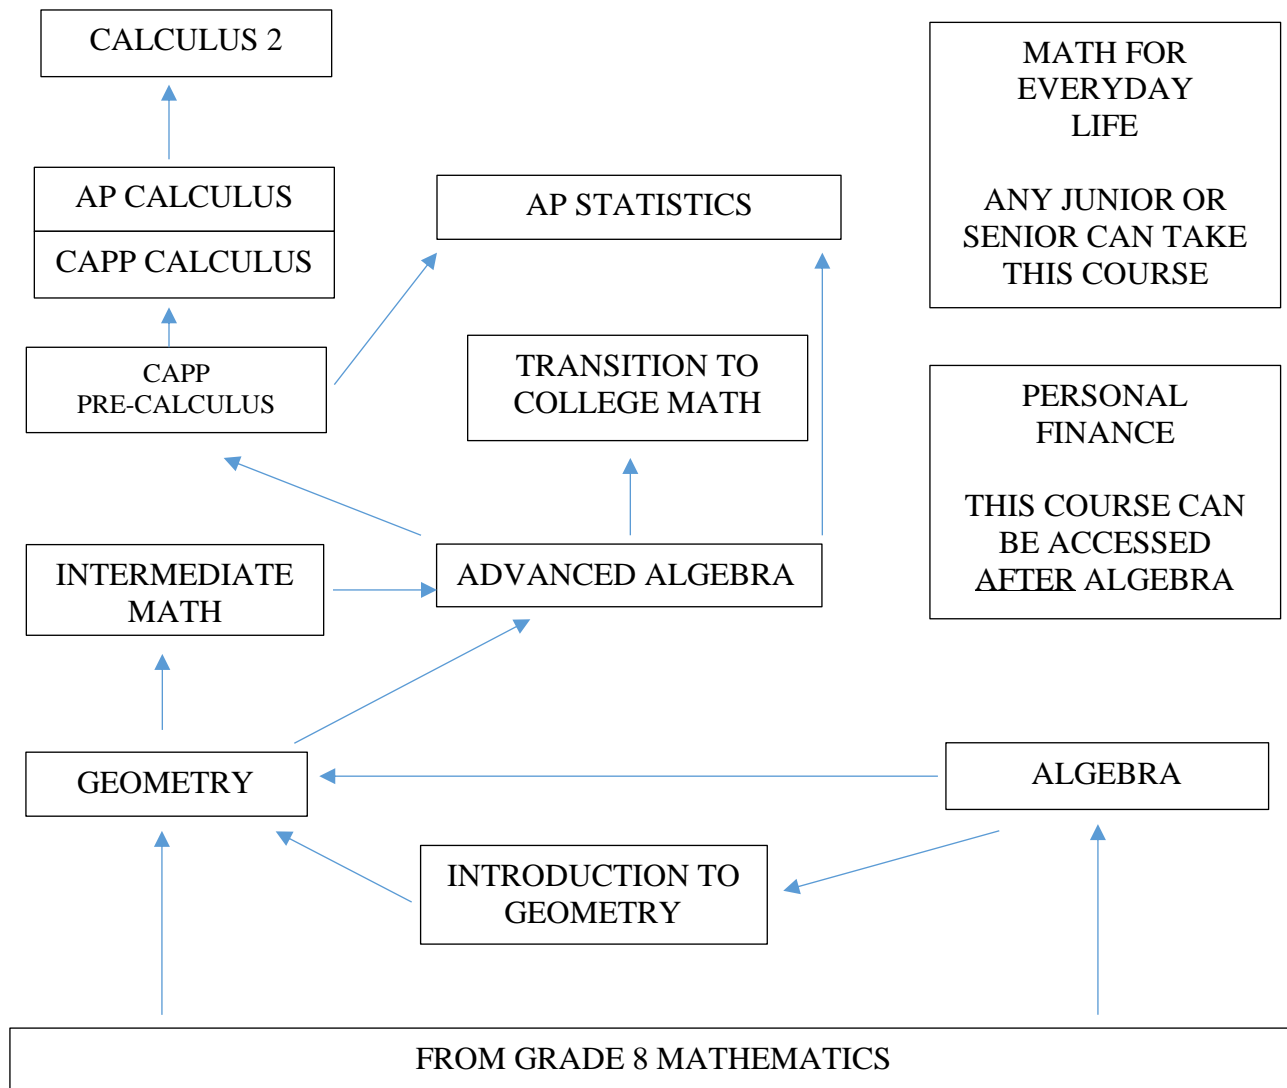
CALCULUS 2

AP CALCULUS

CAPP CALCULUS

AP STATISTICS

MATH FOR EVERYDAY LIFE

ANY JUNIOR OR SENIOR CAN TAKE THIS COURSE

CAPP PRE-CALCULUS

TRANSITION TO COLLEGE MATH

PERSONAL FINANCE

THIS COURSE CAN BE ACCESSED AFTER ALGEBRA

INTERMEDIATE MATH

ADVANCED ALGEBRA

GEOMETRY

ALGEBRA

INTRODUCTION TO GEOMETRY

FROM GRADE 8 MATHEMATICS